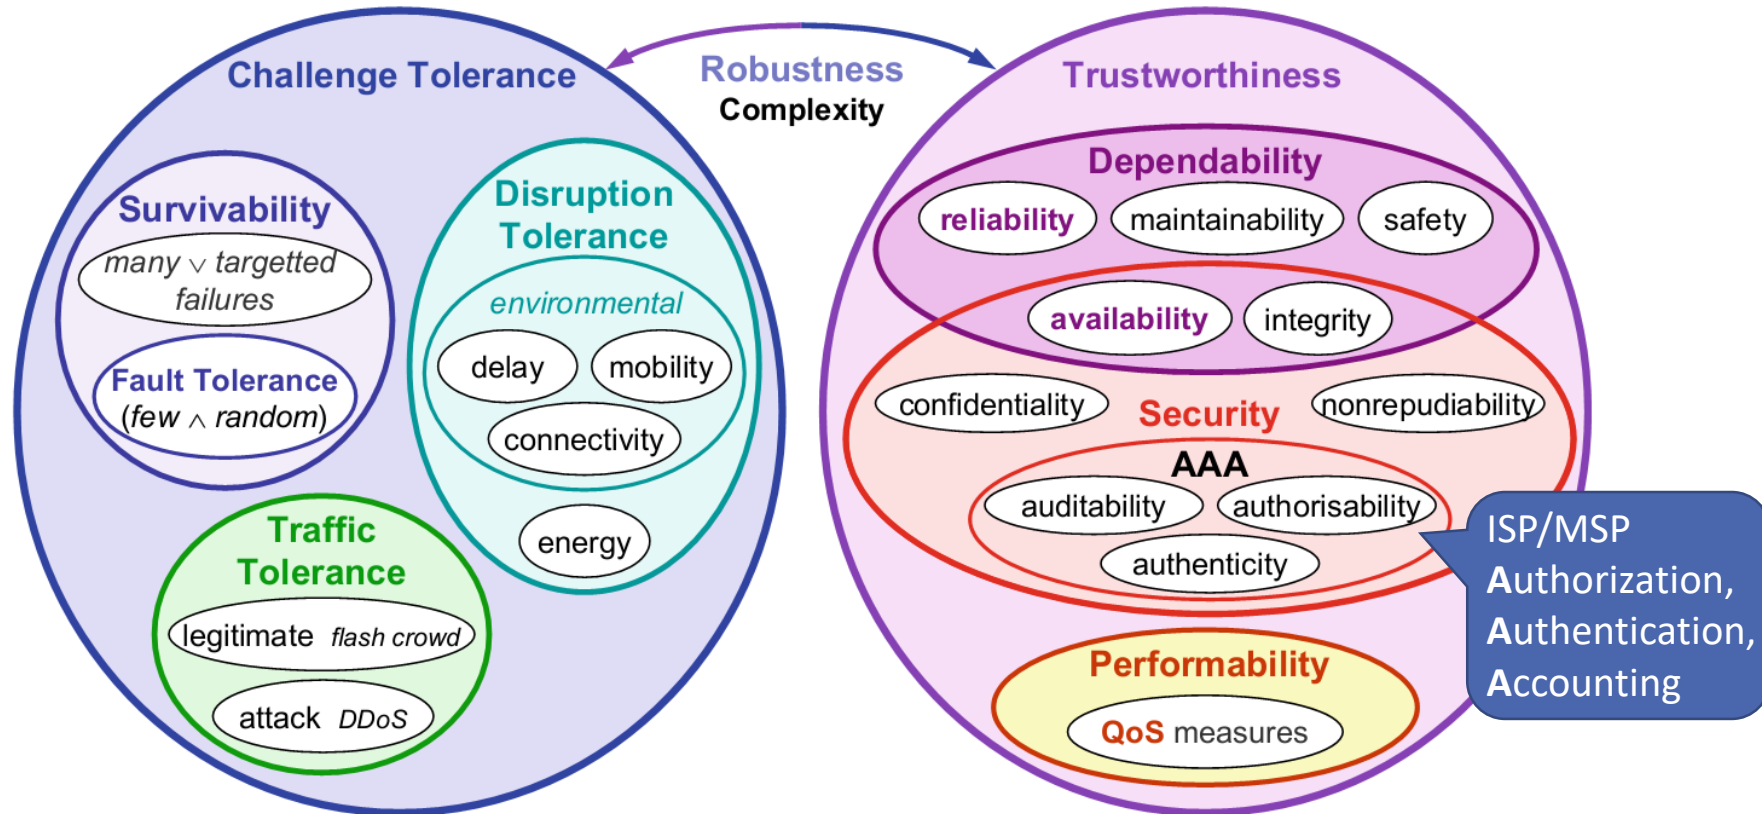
Challenge Tolerance

Robustness
Complexity

Trustworthiness

Survivability
many $\vee$ targetted failures
Fault Tolerance
(few $\wedge$ random)

Disruption Tolerance
environmental
delay
mobility
connectivity
energy

Traffic Tolerance
legitimate flash crowd
attack DDoS

Dependability
reliability
maintainability
safety
availability
integrity

confidentiality
Security
nonrepudiability
AAA
auditability
authorisability
authenticity

Performability
QoS measures

ISP/MSP
Authorization,
Authentication,
Accounting